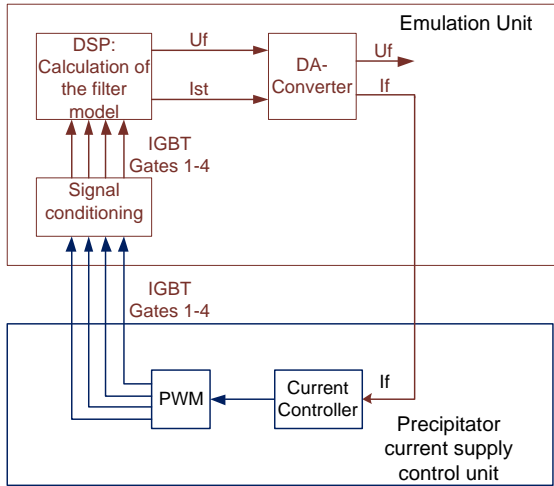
Emulation Unit

DSP: Calculation of the filter model

Uf

Ist

DA-Converter

Uf

If

IGBT Gates 1-4

Signal conditioning

IGBT Gates 1-4

PWM

Current Controller

If

Precipitator current supply control unit